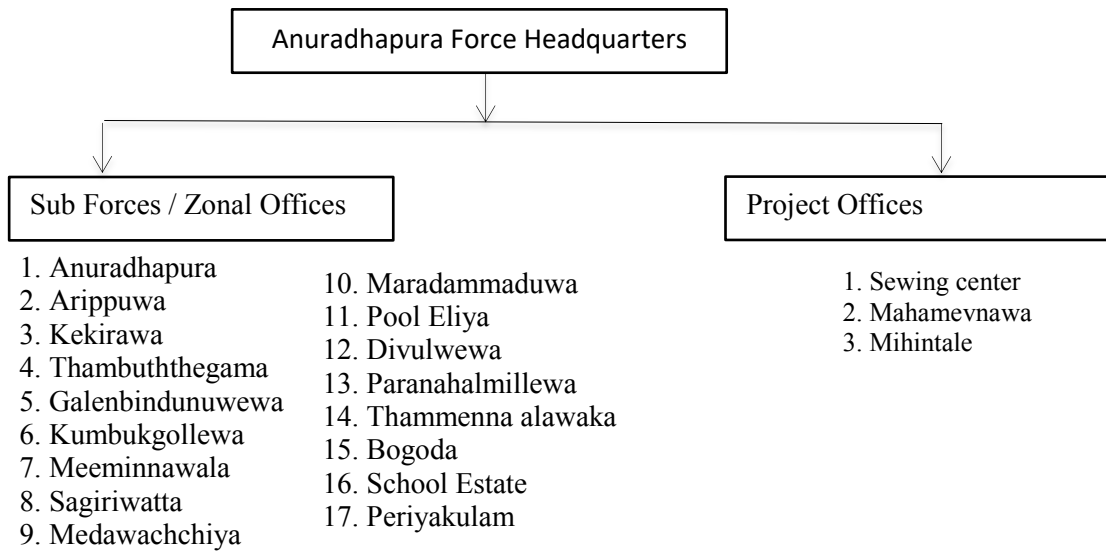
Anuradhapura Force Headquarters

Sub Forces / Zonal Offices

1. Anuradhapura
2. Arippuwa
3. Kekirawa
4. Thambuththegama
5. Galenbindunuwewa
6. Kumbukgollewa
7. Meeminnawala
8. Sagiriwatta
9. Medawachchiya

10. Maradammaduwa
11. Pool Eliya
12. Divulwewa
13. Paranahalmillewa
14. Thammenna alawaka
15. Bogoda
16. School Estate
17. Periyakulam

Project Offices

1. Sewing center
2. Mahamevnawa
3. Mihintale